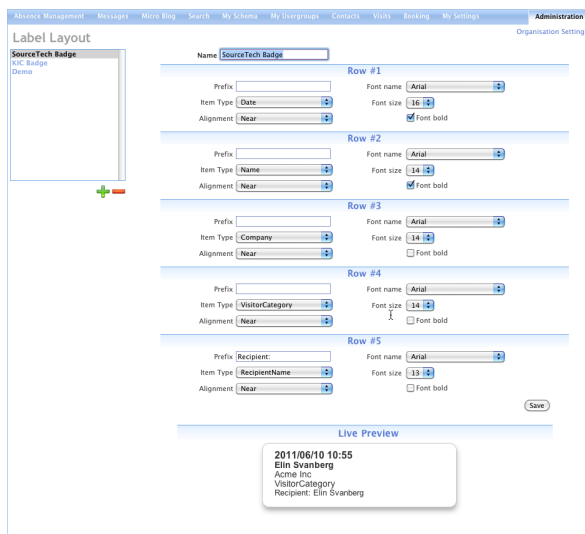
Absence Management Messages Micro Blog Search My Schema My Usergroups Contacts Visits Booking My Settings Administration

Organisation Setting

Label Layout

SourceTech Badge
KIC Badge
Demo

Name SourceTech Badge

Row #1

Prefix
Font name Arial
Item Type Date
Font size 16
Alignment Near
Font bold

Row #2

Prefix
Font name Arial
Item Type Name
Font size 14
Alignment Near
Font bold

Row #3

Prefix
Font name Arial
Item Type Company
Font size 14
Alignment Near
Font bold

Row #4

Prefix
Font name Arial
Item Type VisitorCategory
Font size 14
Alignment Near
Font bold

Row #5

Prefix Recipient:
Font name Arial
Item Type RecipientName
Font size 13
Alignment Near
Font bold

Save

Live Preview

2011/06/10 10:55
Elin Svanberg
Acme Inc
VisitorCategory
Recipient: Elin Svanberg